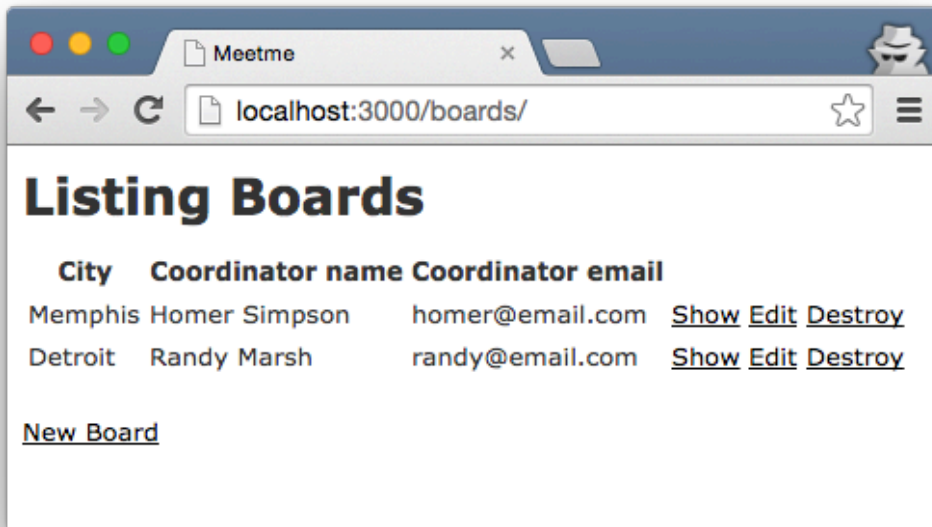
Meetme ×

localhost:3000/boards/

# Listing Boards

| City | Coordinator name | Coordinator email | | | |
|---|---|---|---|---|---|
| Memphis | Homer Simpson | homer@email.com | Show | Edit | Destroy |
| Detroit | Randy Marsh | randy@email.com | Show | Edit | Destroy |

New Board